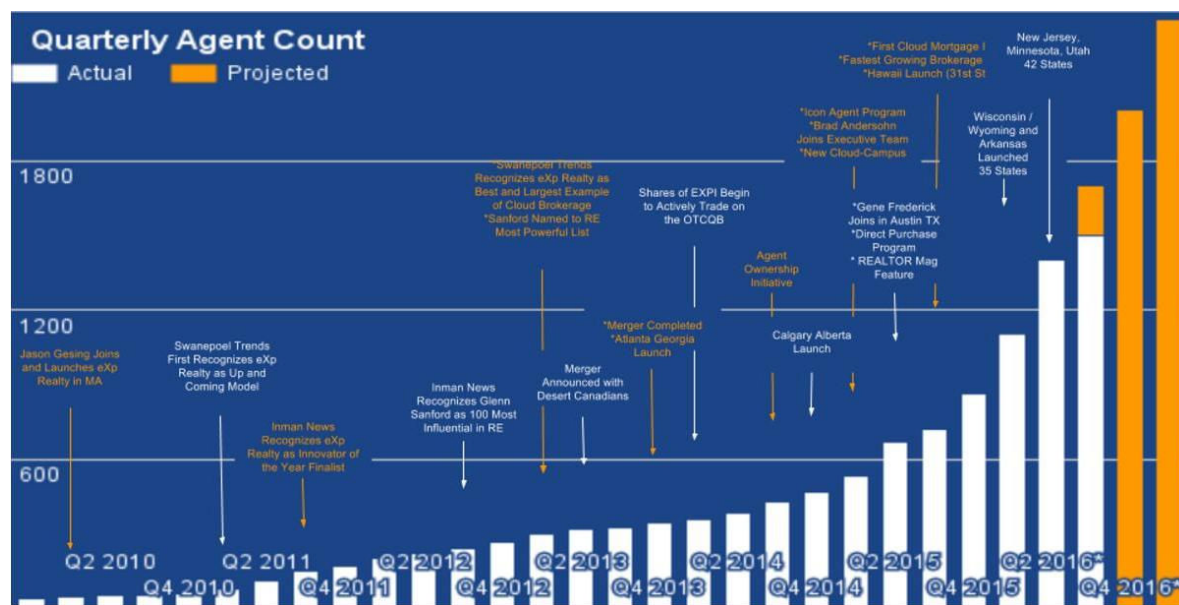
Quarterly Agent Count

Actual Projected

1800

1200

600

Jason Gesing Joins and Launches eXp Realty in MA

Swanepoel Trends First Recognizes eXp Realty as Up and Coming Model

Inman News Recognizes eXp Realty as Innovator of the Year Finalist

Inman News Recognizes Glenn Sanford as 100 Most Influential in RE

*Swanepoel Trends Recognizes eXp Realty as Best and Largest Example of Cloud Brokerage *Sanford Named to RE Most Powerful List

Merger Announced with Desert Canadians

*Merger Completed *Atlanta Georgia Launch

Shares of EXPI Begin to Actively Trade on the OTCQB

Agent Ownership Initiative

Calgary Alberta Launch

*Icon Agent Program *Brad Andersohn Joins Executive Team *New Cloud-Campus

*Gene Frederick Joins in Austin TX *Direct Purchase Program * REALTOR Mag Feature

*First Cloud Mortgage I *Fastest Growing Brokerage *Hawaii Launch (31st St

Wisconsin / Wyoming and Arkansas Launched 35 States

New Jersey, Minnesota, Utah 42 States

Q2 2010 Q4 2010 Q2 2011 Q4 2011 Q2 2012 Q4 2012 Q2 2013 Q4 2013 Q2 2014 Q4 2014 Q2 2015 Q4 2015 Q2 2016* Q4 2016*